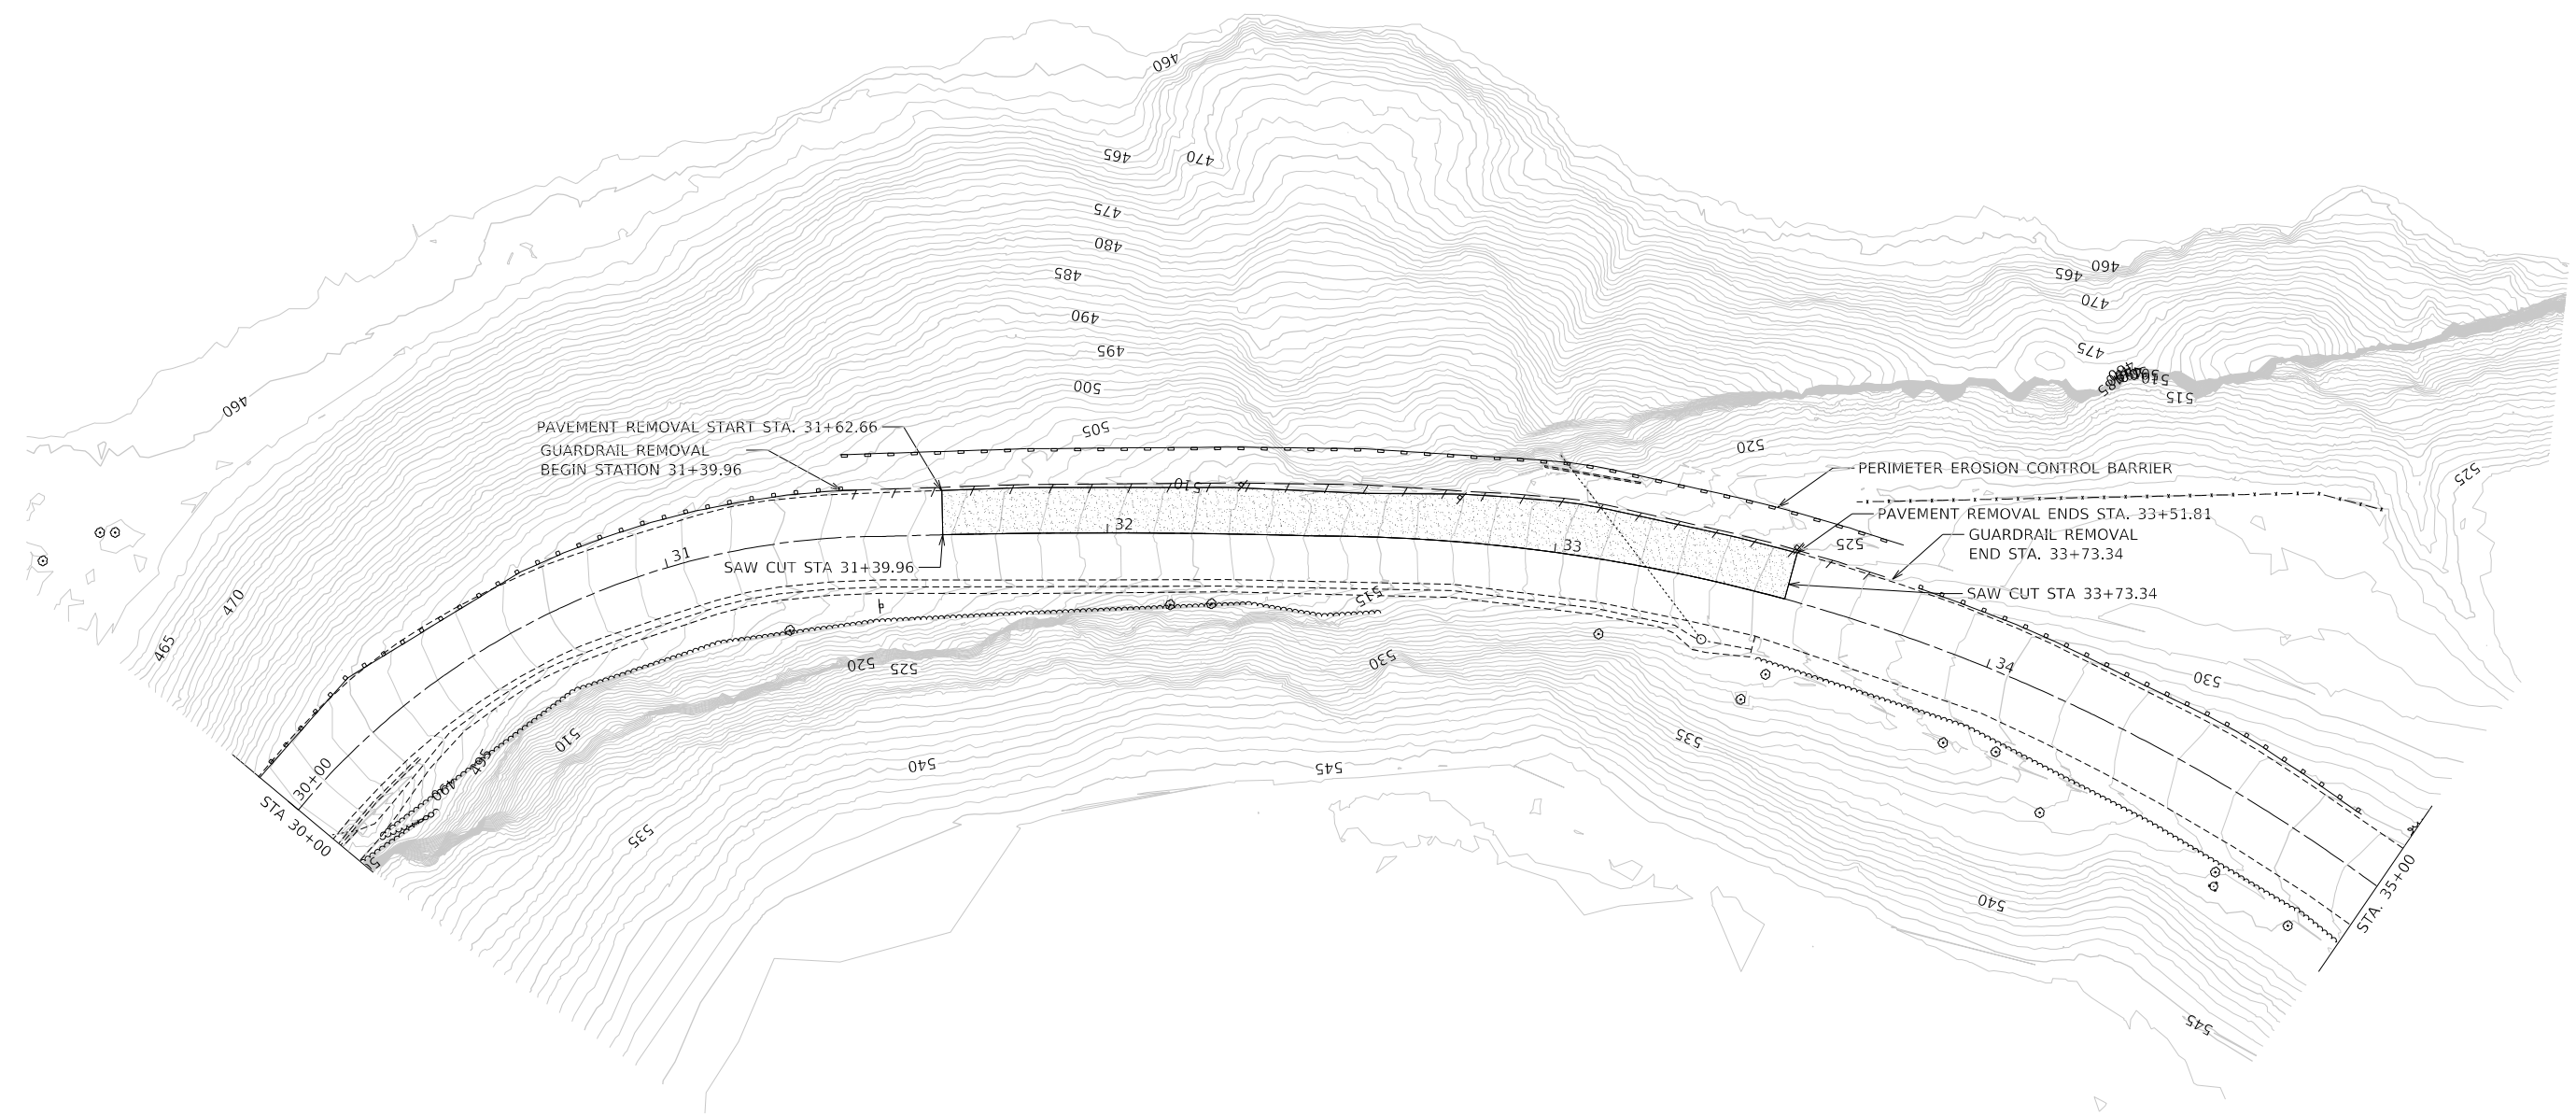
460

465 470

475

480

485

490

495

500

505

460

PAVEMENT REMOVAL START STA. 31+62.66

GUARDRAIL REMOVAL
BEGIN STATION 31+39.96

460
465
470
475
510
515

520

525

PERIMETER EROSION CONTROL BARRIER

PAVEMENT REMOVAL ENDS STA. 33+51.81

GUARDRAIL REMOVAL
END STA. 33+73.34

SAW CUT STA 33+73.34

SAW CUT STA 31+39.96

510

32

33

31

525

470

465

515

520 525

530

34

530

510

535

540

545

535

30+00

STA 30+00

535

540

STA. 35+00

545